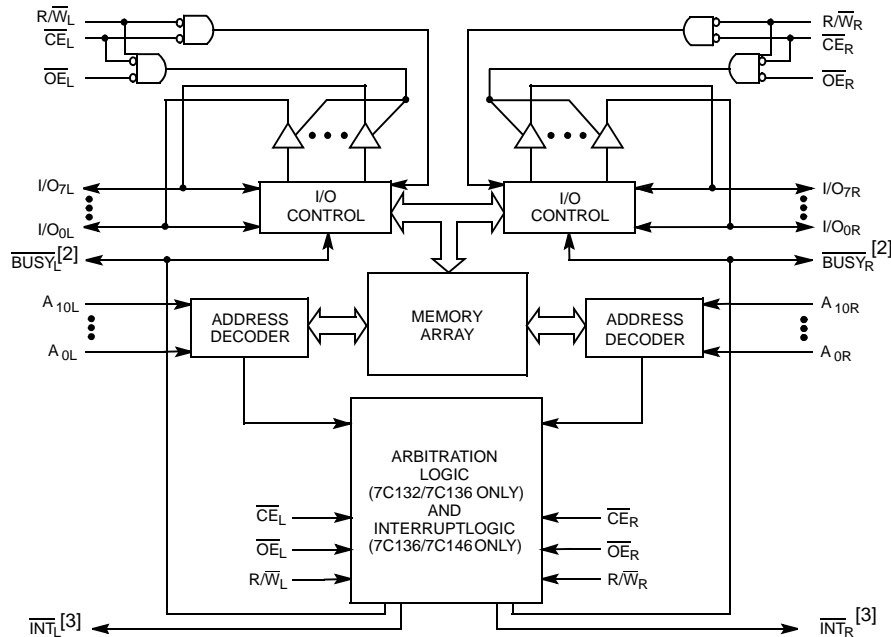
$R/\overline{W}_L$
$\overline{CE}_L$
$\overline{OE}_L$

$R/\overline{W}_R$
$\overline{CE}_R$
$\overline{OE}_R$

$I/O_{7L}$
$I/O_{0L}$
$\overline{BUSY}_L$[2]

I/O CONTROL

I/O CONTROL

$I/O_{7R}$
$I/O_{0R}$
$\overline{BUSY}_R$[2]

$A_{10L}$
$A_{0L}$

ADDRESS DECODER

MEMORY ARRAY

ADDRESS DECODER

$A_{10R}$
$A_{0R}$

ARBITRATION LOGIC (7C132/7C136 ONLY) AND INTERRUPTLOGIC (7C136/7C146 ONLY)

$\overline{CE}_L$
$\overline{OE}_L$
$R/\overline{W}_L$

$\overline{CE}_R$
$\overline{OE}_R$
$R/\overline{W}_R$

$\overline{INT}_L$[3]

$\overline{INT}_R$[3]